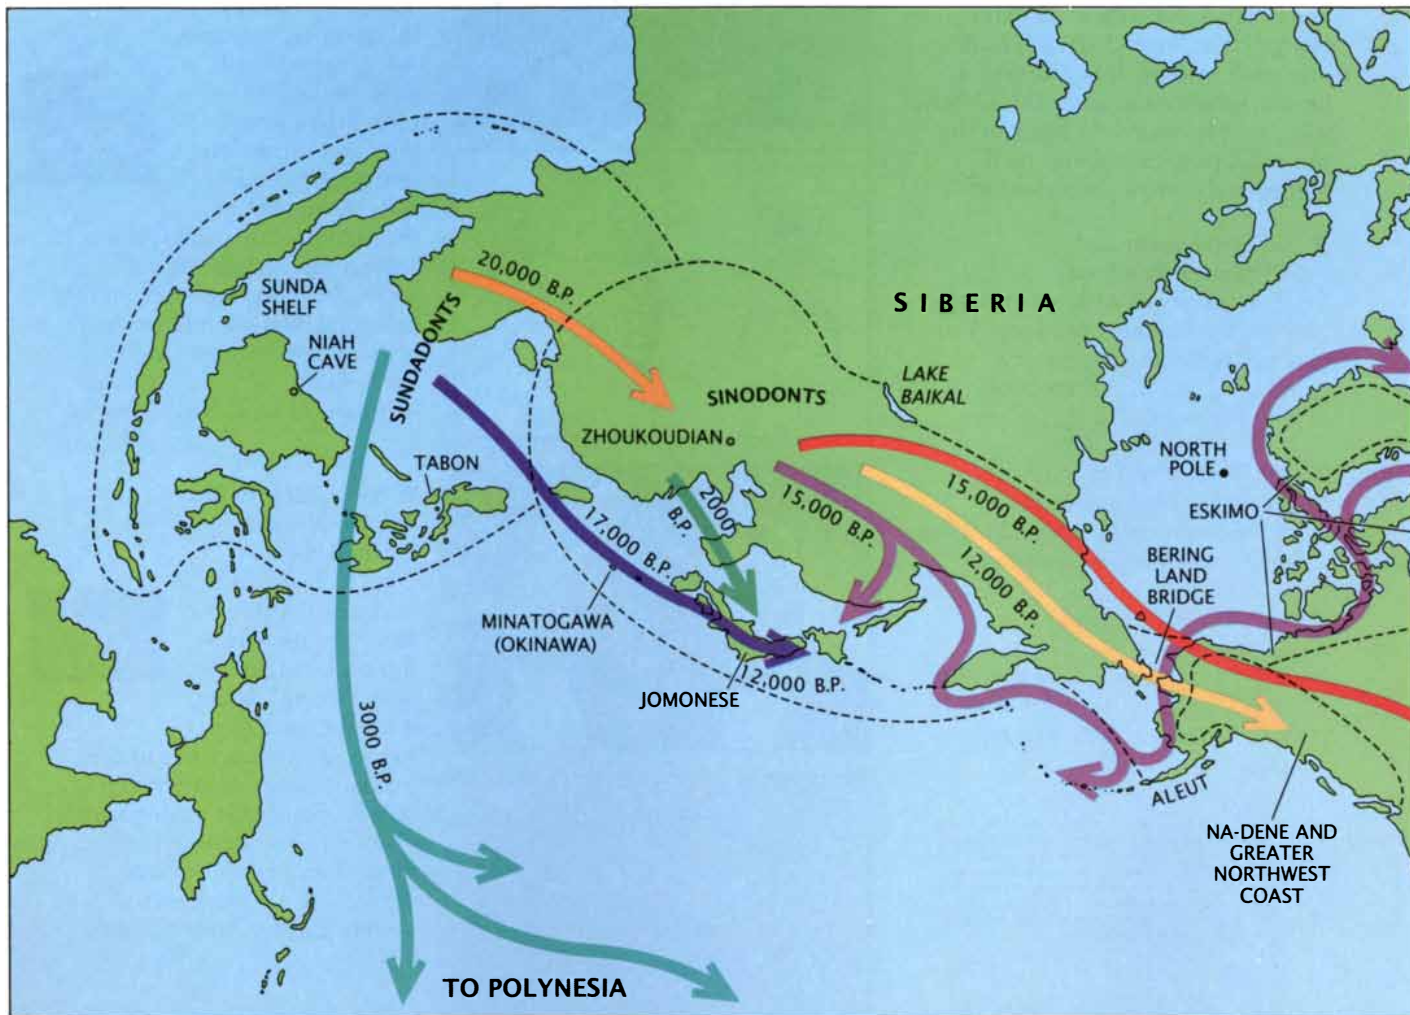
SUNDA SHELF

NIAH CAVE

SUNDADONTS

20,000 B.P.

SIBERIA

LAKE BAIKAL

SINODONTS

ZHOUKOUDIAN

TABON

17,000 B.P.

2000 B.P.

15,000 B.P.

15,000 B.P.

12,000 B.P.

NORTH POLE

ESKIMO

BERING LAND BRIDGE

MINATOGAWA (OKINAWA)

JOMONESE

12,000 B.P.

3000 B.P.

ALEUT

NA-DENE AND GREATER NORTHWEST COAST

TO POLYNESIA